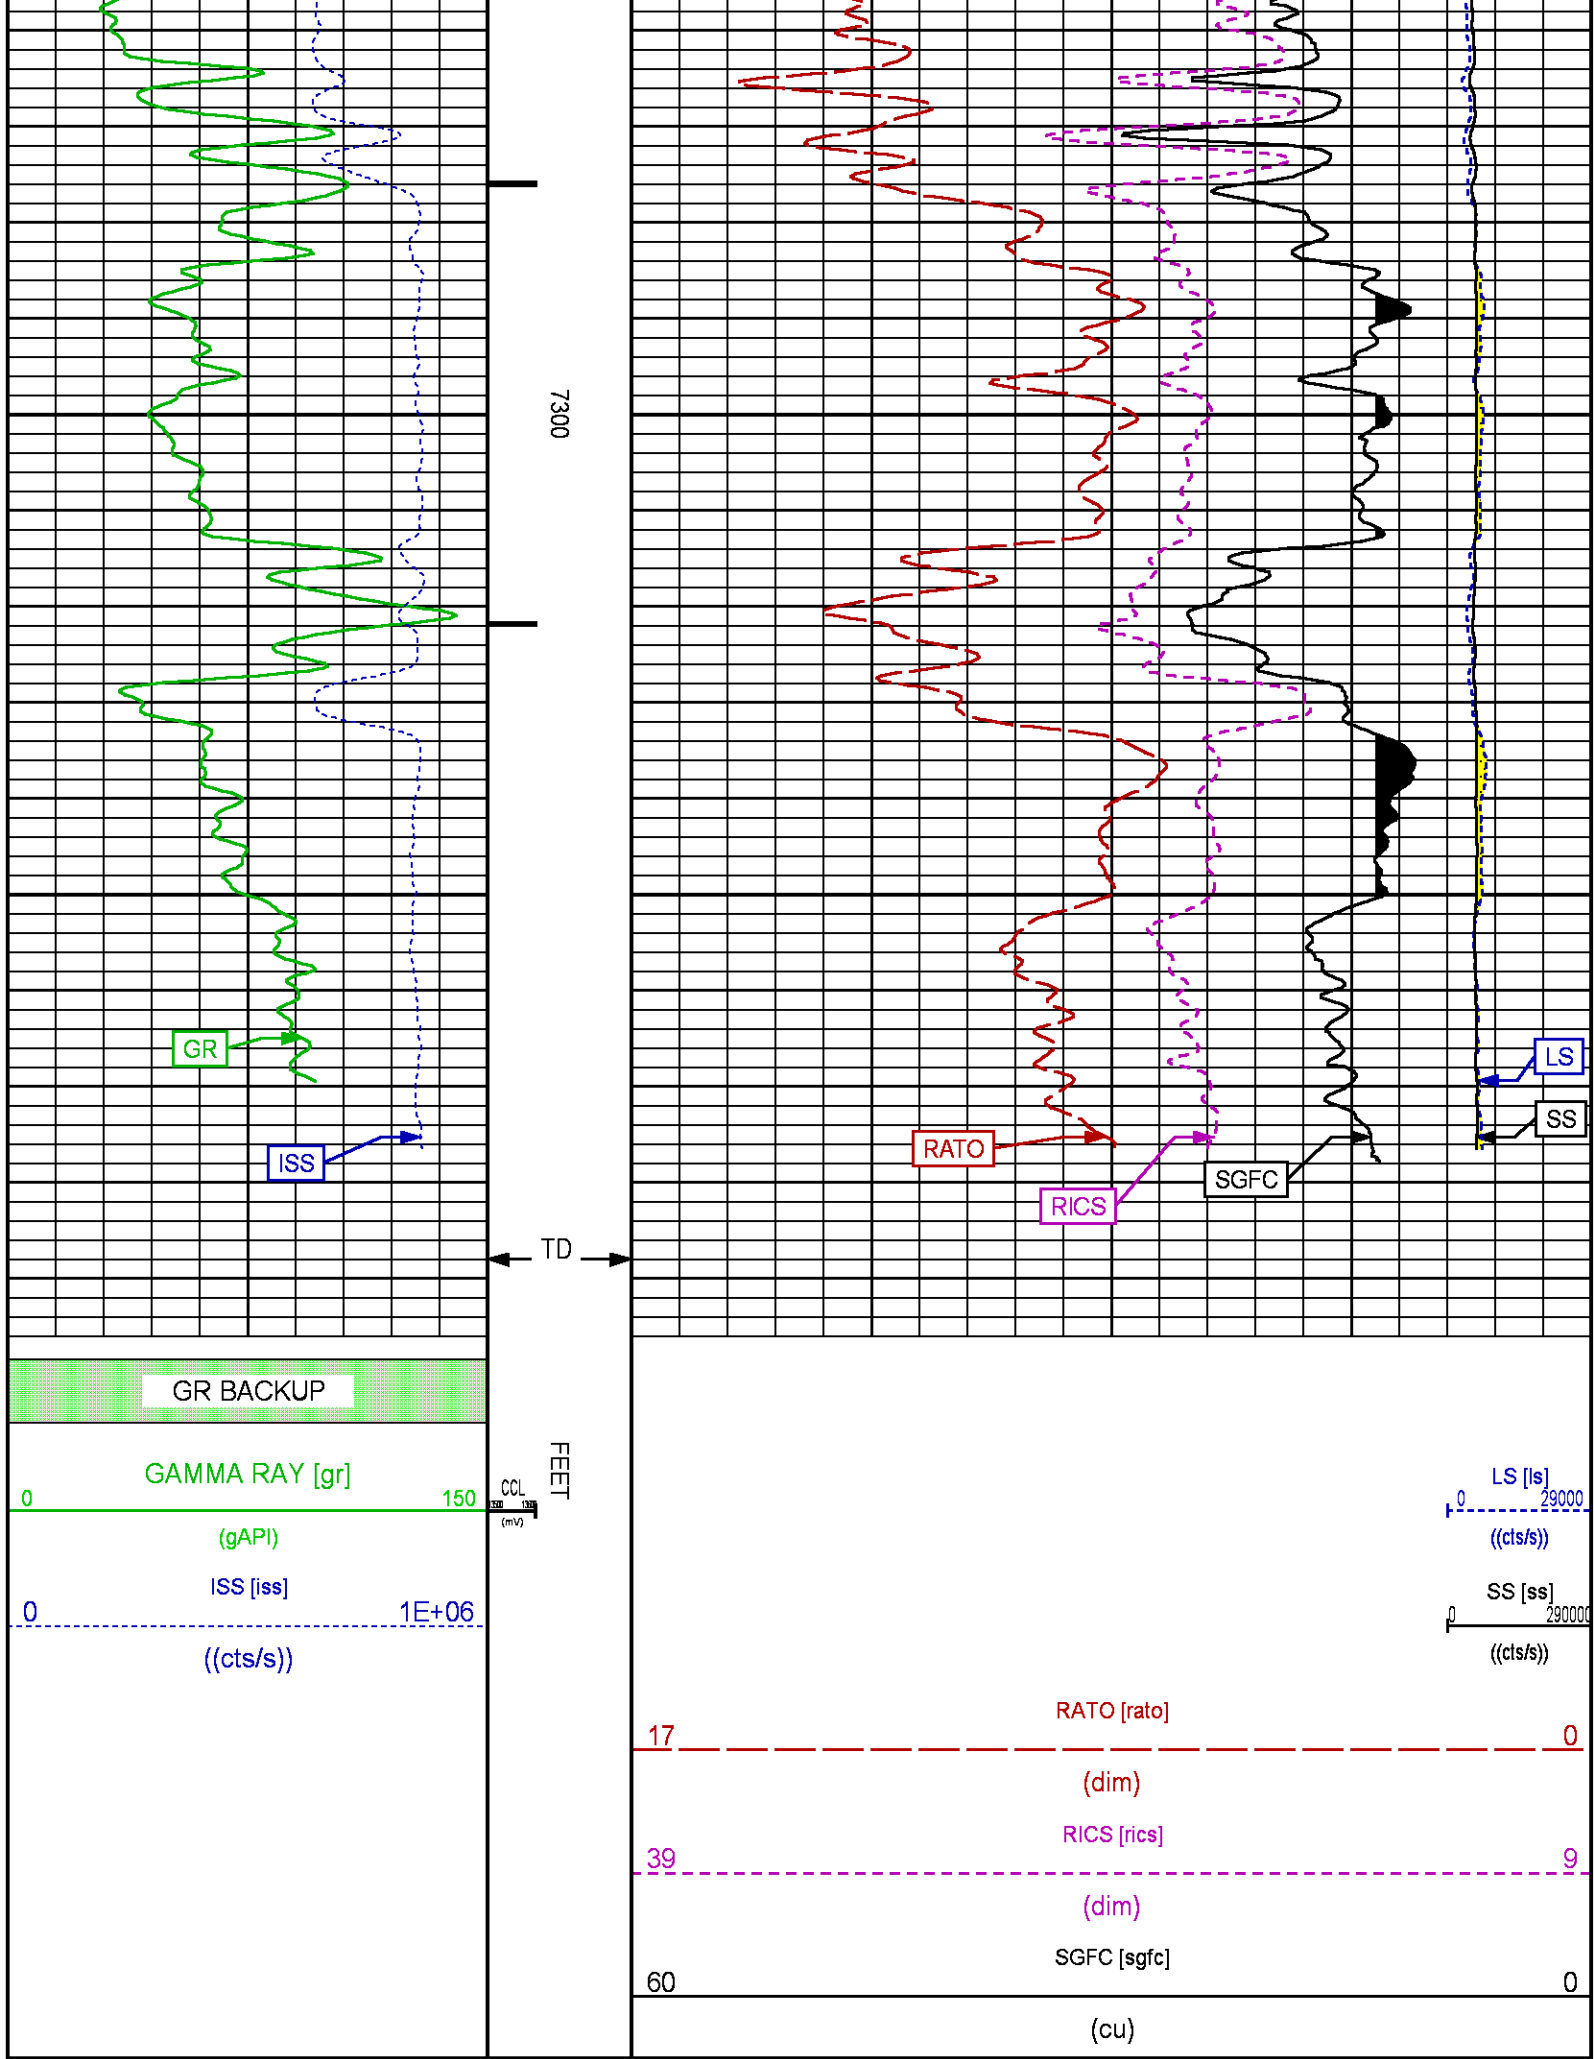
7300

GR

ISS

TD

RATO

RICS

SGFC

LS

SS

GR BACKUP

GAMMA RAY [gr]
0 150
(gAPI)

ISS [iss]
0 1E+06
((cts/s))

CCL
(mV)

FEET

LS [ls]
0 29000
((cts/s))

SS [ss]
0 290000
((cts/s))

RATO [rato]
17 0
(dim)

RICS [rics]
39 9
(dim)

SGFC [sgfc]
60 0
(cu)